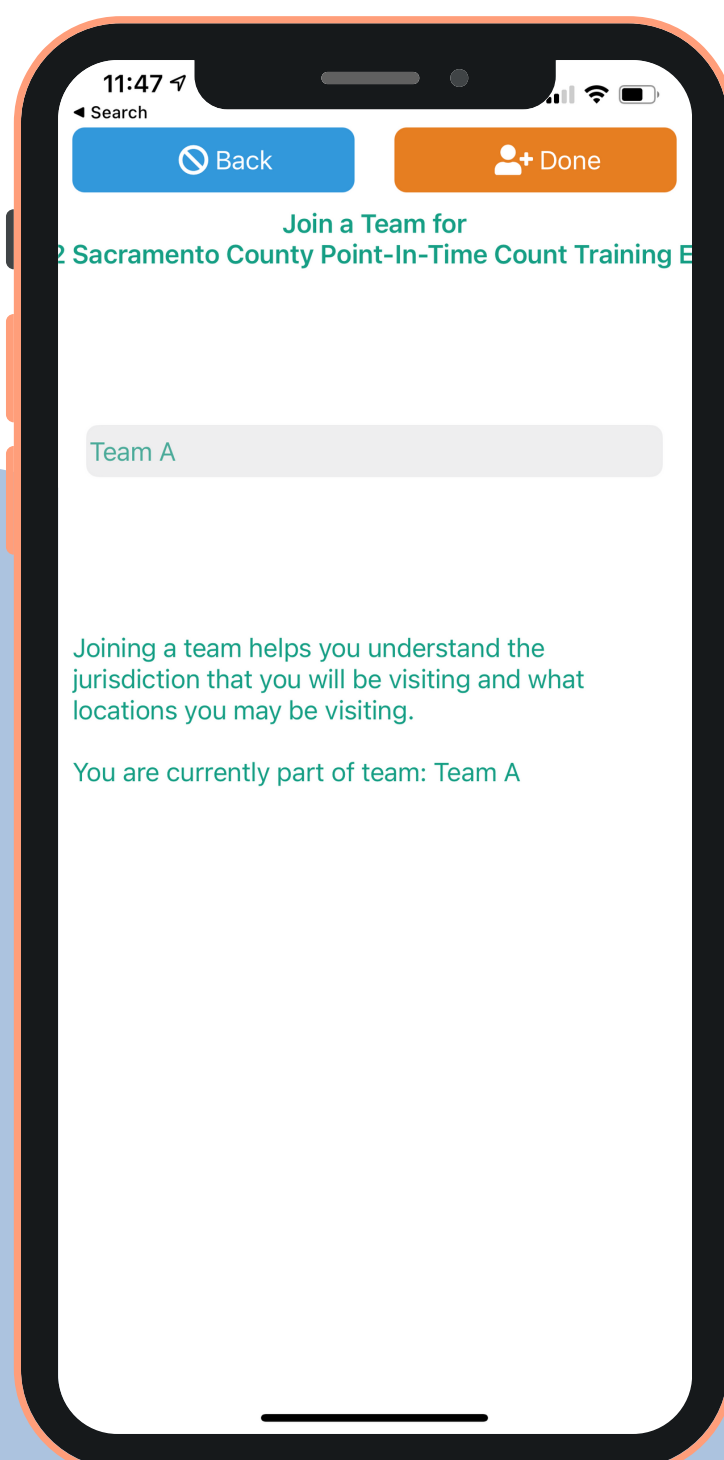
11:47
◂ Search

Back

Done

Join a Team for
2 Sacramento County Point-In-Time Count Training E

Team A

Joining a team helps you understand the jurisdiction that you will be visiting and what locations you may be visiting.

You are currently part of team: Team A